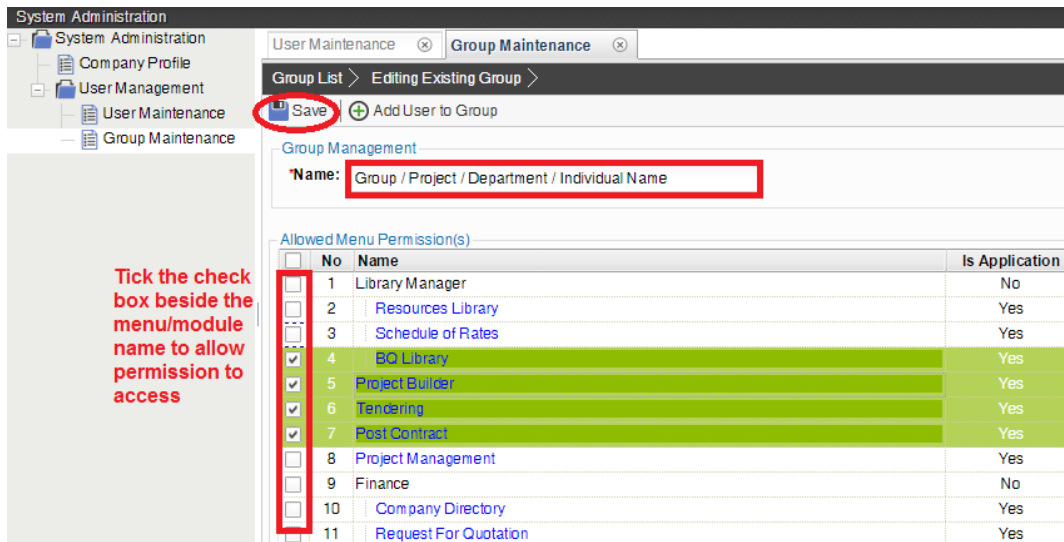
System Administration
System Administration
Company Profile
User Management
User Maintenance
Group Maintenance

User Maintenance ⊗ Group Maintenance ⊗

Group List > Editing Existing Group >

Save Add User to Group

Group Management
*Name: Group / Project / Department / Individual Name

Allowed Menu Permission(s)

| | No | Name | Is Application |
|---|---|---|---|
| ☐ | 1 | Library Manager | No |
| ☐ | 2 | Resources Library | Yes |
| ☐ | 3 | Schedule of Rates | Yes |
| ☑ | 4 | BQ Library | Yes |
| ☑ | 5 | Project Builder | Yes |
| ☑ | 6 | Tendering | Yes |
| ☑ | 7 | Post Contract | Yes |
| ☐ | 8 | Project Management | Yes |
| ☐ | 9 | Finance | No |
| ☐ | 10 | Company Directory | Yes |
| ☐ | 11 | Request For Quotation | Yes |

Tick the check box beside the menu/module name to allow permission to access